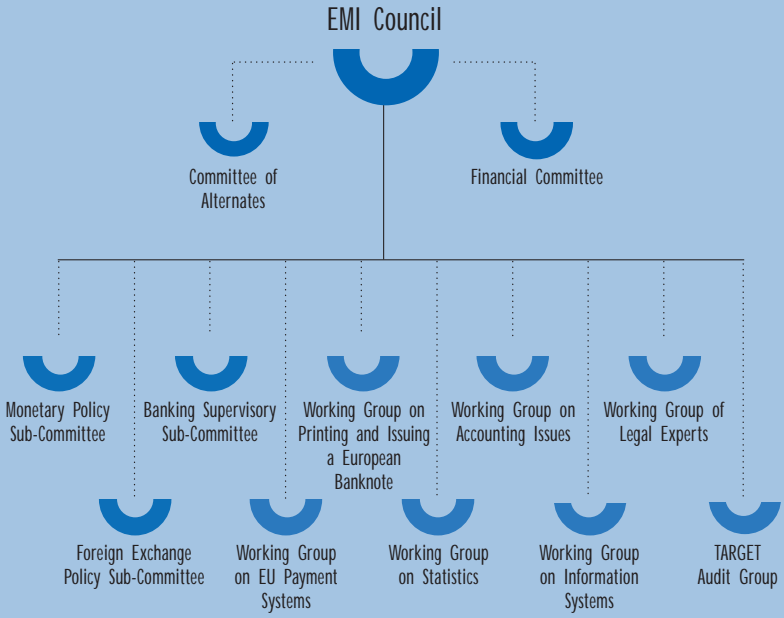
EMI Council

Committee of Alternates

Financial Committee

Monetary Policy Sub-Committee

Banking Supervisory Sub-Committee

Working Group on Printing and Issuing a European Banknote

Working Group on Accounting Issues

Working Group of Legal Experts

Foreign Exchange Policy Sub-Committee

Working Group on EU Payment Systems

Working Group on Statistics

Working Group on Information Systems

TARGET Audit Group